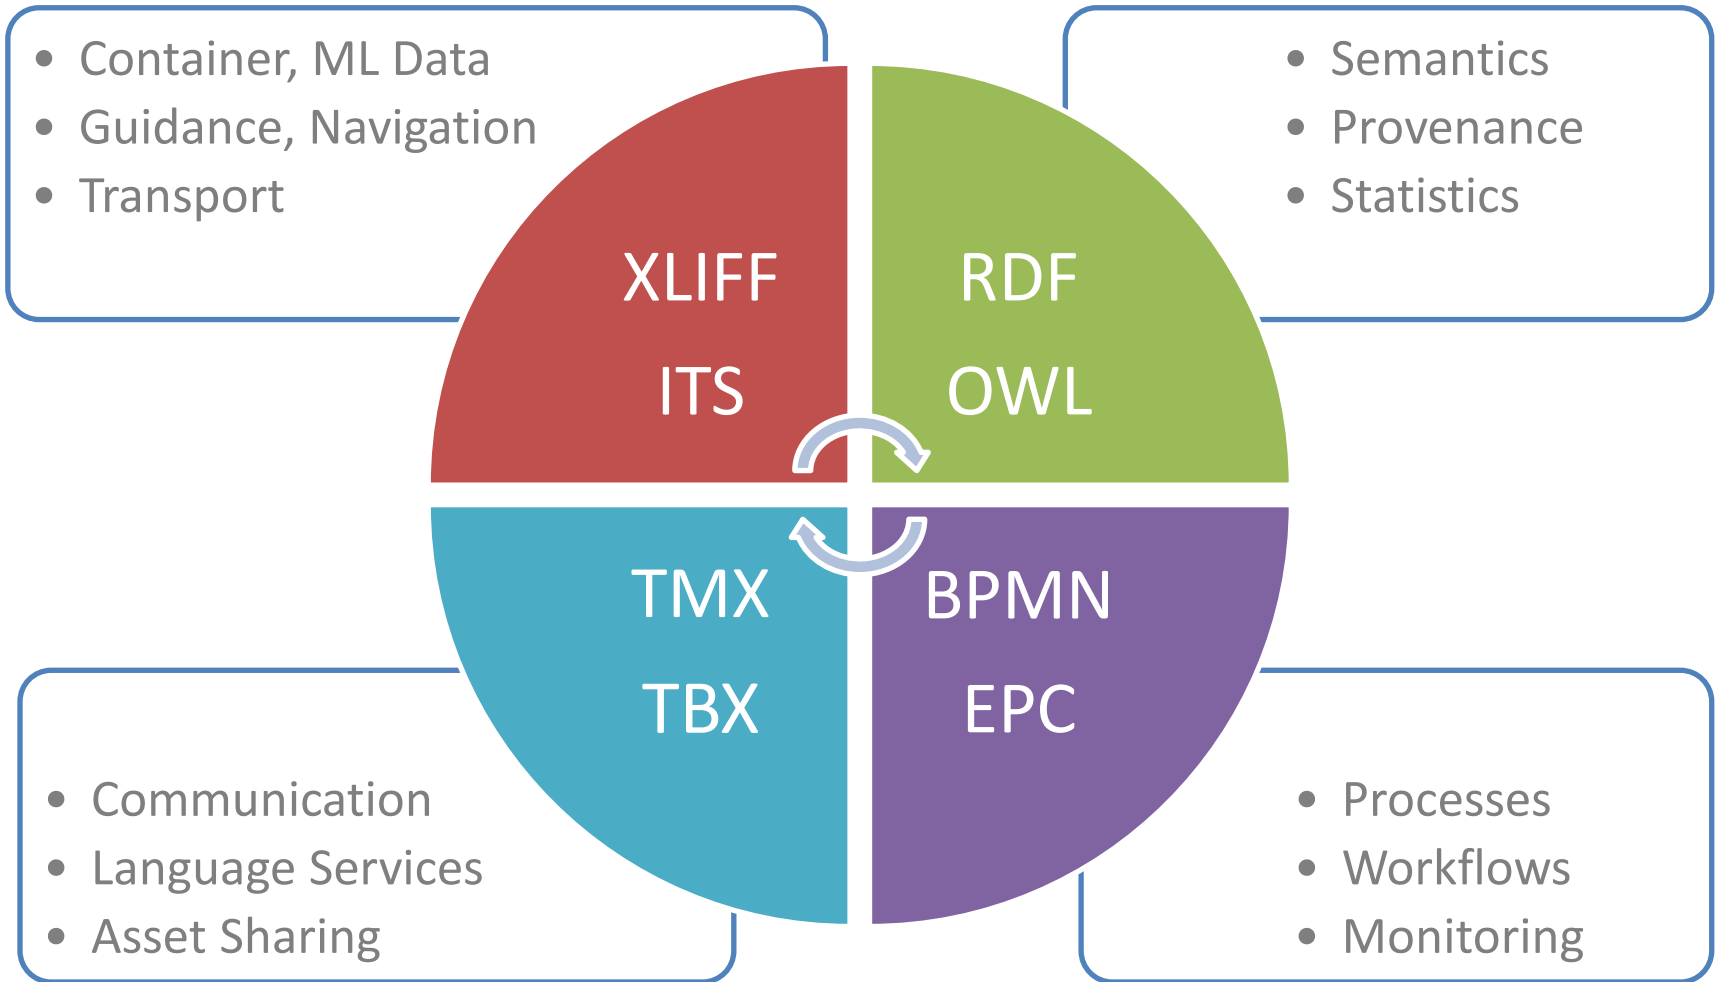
- Container, ML Data
- Guidance, Navigation
- Transport

- Semantics
- Provenance
- Statistics

XLIFF
ITS

RDF
OWL

TMX
TBX

BPMN
EPC

- Communication
- Language Services
- Asset Sharing

- Processes
- Workflows
- Monitoring